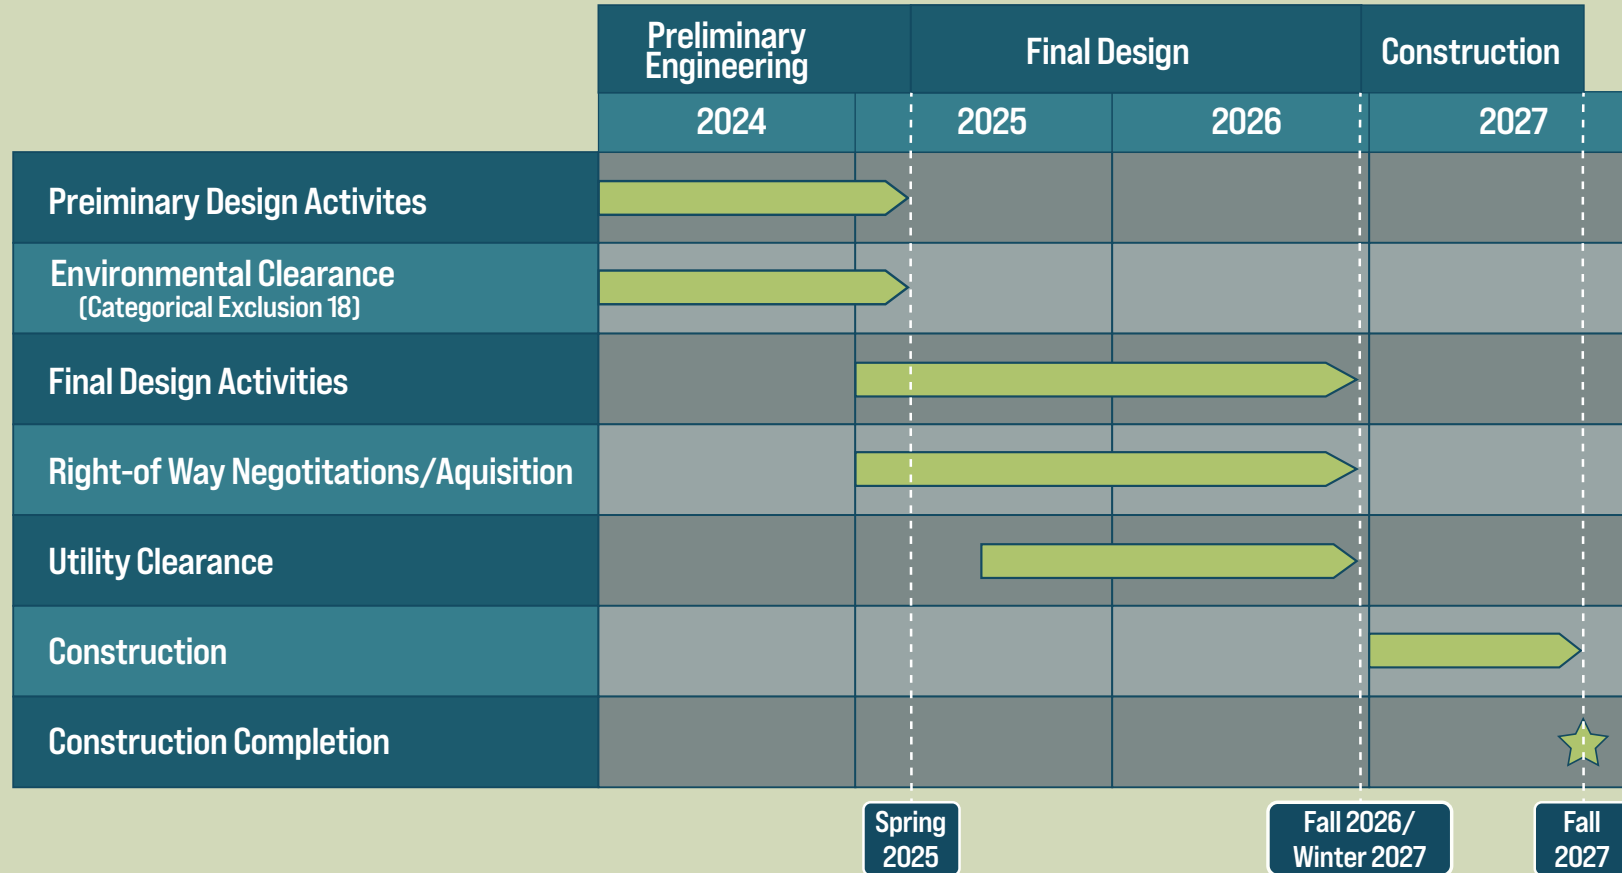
| | Preliminary Engineering | Final Design | | Construction |
|---|---|---|---|---|
| | 2024 | 2025 | 2026 | 2027 |
| Preiminary Design Activites | | | | |
| Environmental Clearance (Categorical Exclusion 18) | | | | |
| Final Design Activities | | | | |
| Right-of Way Negotitations/Aquisition | | | | |
| Utility Clearance | | | | |
| Construction | | | | |
| Construction Completion | | | | |

Spring 2025

Fall 2026/ Winter 2027

Fall 2027